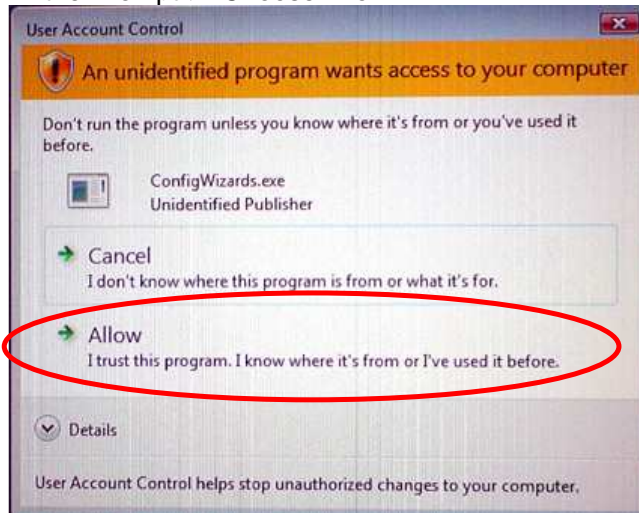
User Account Control

An unidentified program wants access to your computer

Don't run the program unless you know where it's from or you've used it before.

ConfigWizards.exe
Unidentified Publisher

Cancel
I don't know where this program is from or what it's for.

Allow
I trust this program. I know where it's from or I've used it before.

Details

User Account Control helps stop unauthorized changes to your computer.